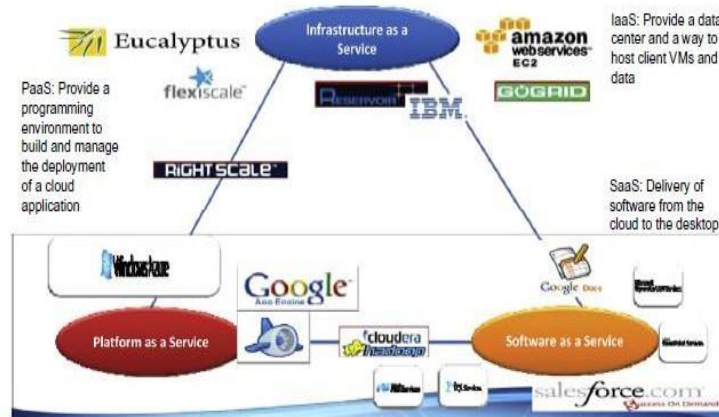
Infrastructure as a Service

Eucalyptus

amazon webservices EC2

IaaS: Provide a data center and a way to host client VMs and data

PaaS: Provide a programming environment to build and manage the deployment of a cloud application

flexiscale

RESERVOIR

IBM

GOGRID

RIGHTSCALE

SaaS: Delivery of software from the cloud to the desktop

Windows Azure

Google App Engine

Google Docs

Platform as a Service

cloudera hadoop

Software as a Service

salesforce.com

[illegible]

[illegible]

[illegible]

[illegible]

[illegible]